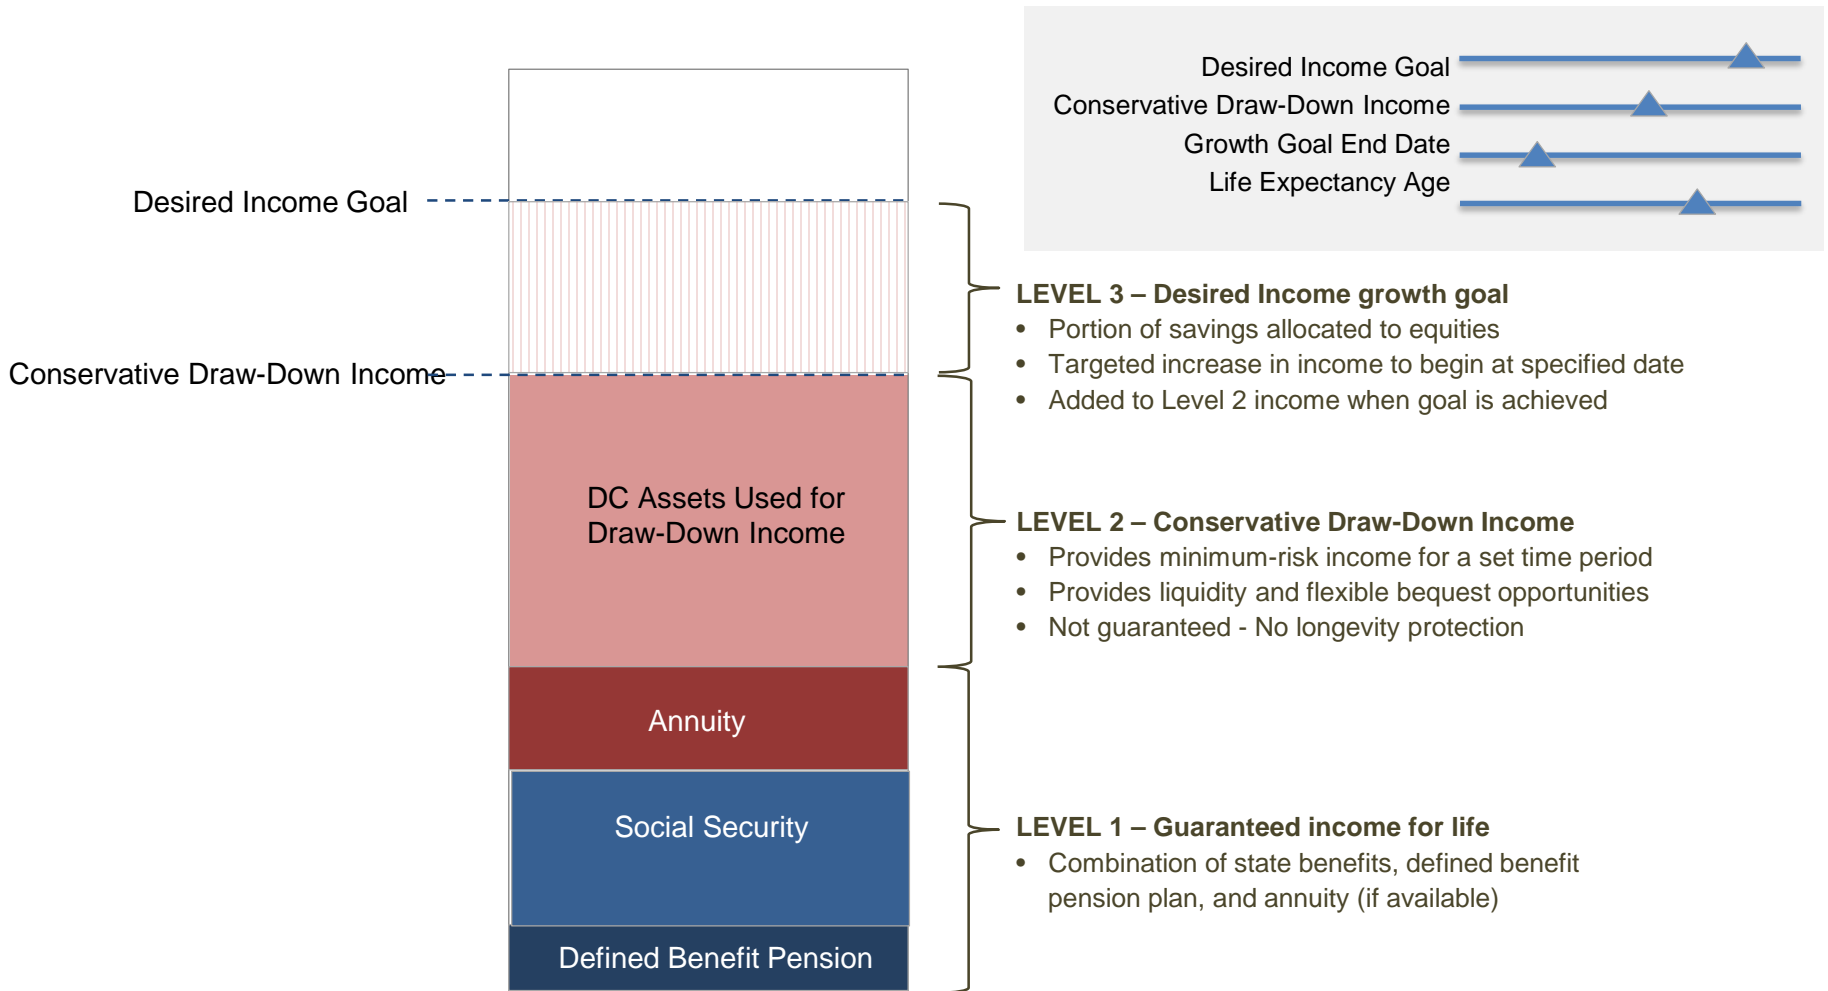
Desired Income Goal
Conservative Draw-Down Income
Growth Goal End Date
Life Expectancy Age

Desired Income Goal

Conservative Draw-Down Income

DC Assets Used for Draw-Down Income

Annuity

Social Security

Defined Benefit Pension

LEVEL 3 – Desired Income growth goal
• Portion of savings allocated to equities
• Targeted increase in income to begin at specified date
• Added to Level 2 income when goal is achieved

LEVEL 2 – Conservative Draw-Down Income
• Provides minimum-risk income for a set time period
• Provides liquidity and flexible bequest opportunities
• Not guaranteed - No longevity protection

LEVEL 1 – Guaranteed income for life
• Combination of state benefits, defined benefit pension plan, and annuity (if available)